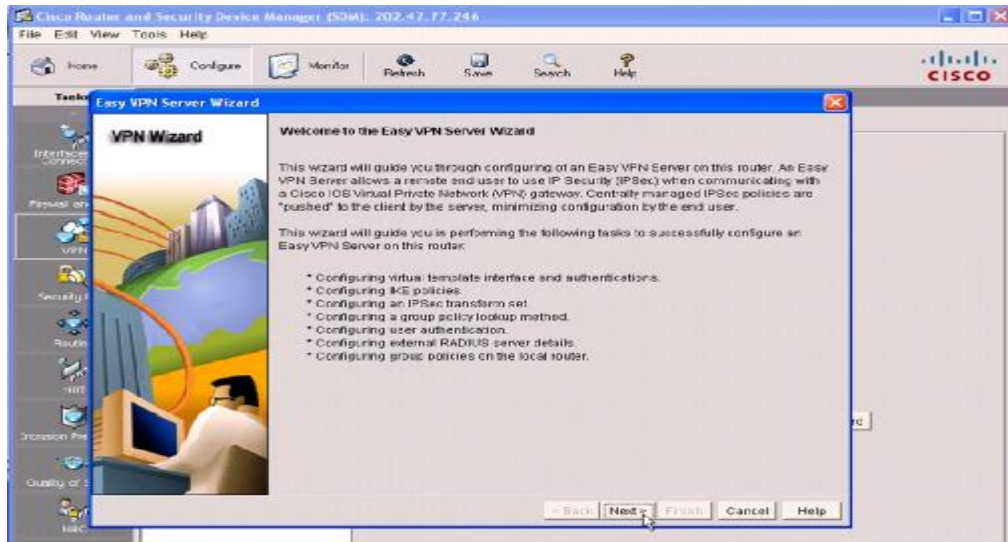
Cisco Router and Security Device Manager (SDM): 202.47.77.246

File Edit View Tools Help

Home Configure Monitor Refresh Save Search Help

cisco

Tasks

Interface Connect

Firewall an

VPN

Security

Routin

NAT

Intrusion Pre

Quality of S

NAC

Easy VPN Server Wizard

VPN Wizard

Welcome to the Easy VPN Server Wizard

This wizard will guide you through configuring of an Easy VPN Server on this router. An Easy VPN Server allows a remote end user to use IP Security (IPSec) when communicating with a Cisco IOS Virtual Private Network (VPN) gateway. Centrally managed IPSec policies are "pushed" to the client by the server, minimizing configuration by the end user.

This wizard will guide you in performing the following tasks to successfully configure an Easy VPN Server on this router.

* Configuring virtual template interface and authentications.
* Configuring IKE policies.
* Configuring an IPSec transform set.
* Configuring a group policy lookup method.
* Configuring user authentication.
* Configuring external RADIUS server details.
* Configuring group policies on the local router.

< Back Next > Finish Cancel Help